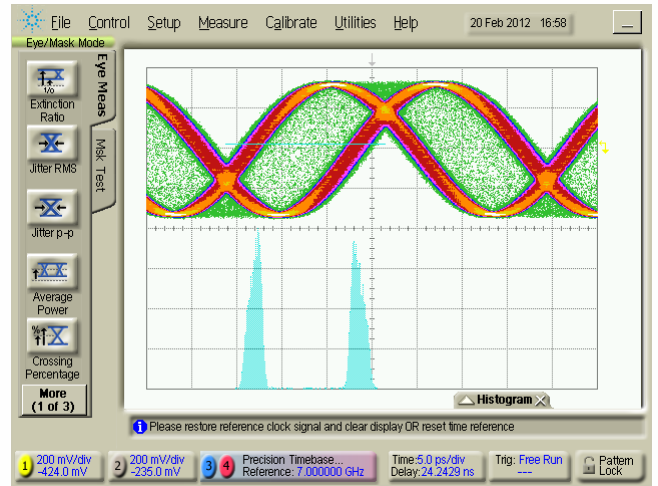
File Control Setup Measure Calibrate Utilities Help

20 Feb 2012 16:58

Eye/Mask Mode

Eye Meas

Msk Test

Extinction Ratio

Jitter RMS

Jitter p-p

Average Power

Crossing Percentage

More (1 of 3)

Histogram

Please restore reference clock signal and clear display OR reset time reference

1 200 mV/div -424.0 mV

2 200 mV/div -235.0 mV

3 4 Precision Timebase... Reference: 7.000000 GHz

Time: 5.0 ps/div Delay: 24.2429 ns

Trig: Free Run ---

Pattern Lock